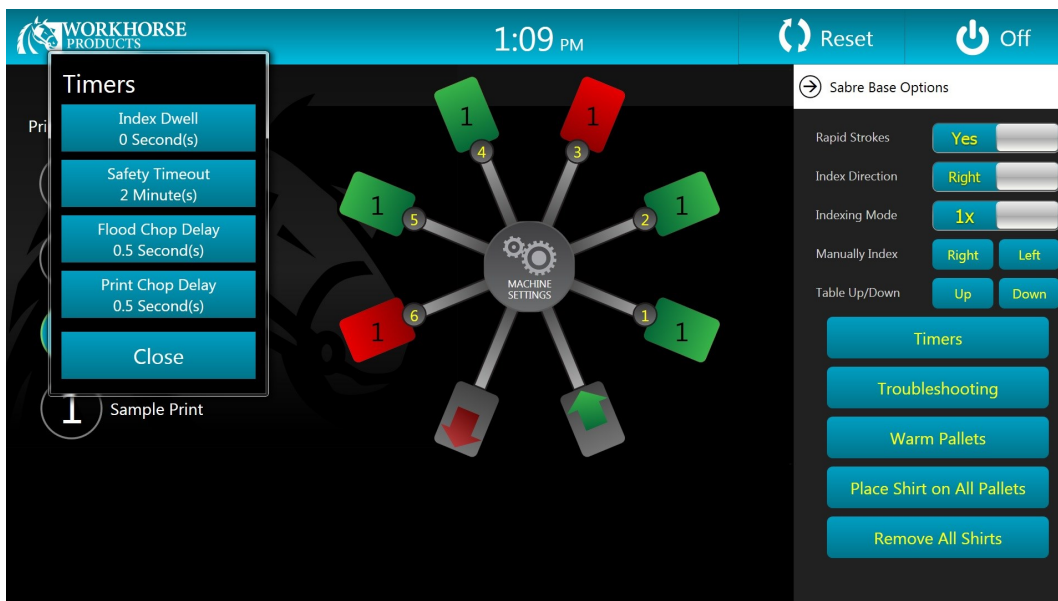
WORKHORSE PRODUCTS

1:09 PM

Reset

Off

Timers

Index Dwell
0 Second(s)

Safety Timeout
2 Minute(s)

Flood Chop Delay
0.5 Second(s)

Print Chop Delay
0.5 Second(s)

Close

Pri

Sample Print

1
4
1
3
1
5
1
2
1
6
1
1

MACHINE SETTINGS

Sabre Base Options

Rapid Strokes Yes

Index Direction Right

Indexing Mode 1x

Manually Index Right Left

Table Up/Down Up Down

Timers

Troubleshooting

Warm Pallets

Place Shirt on All Pallets

Remove All Shirts